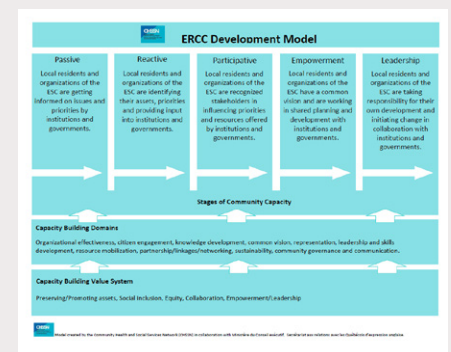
CHSSN

ERCC Development Model

| Passive | Reactive | Participative | Empowerment | Leadership |
|---|---|---|---|---|
| Local residents and organizations of the ESC are getting informed on issues and priorities by institutions and governments. | Local residents and organizations of the ESC are identifying their assets, priorities and providing input into institutions and governments. | Local residents and organizations of the ESC are recognized stakeholders in influencing priorities and resources offered by institutions and governments. | Local residents and organizations of the ESC have a common vision and are working in shared planning and development with institutions and governments. | Local residents and organizations of the ESC are taking responsibility for their own development and initiating change in collaboration with institutions and governments. |

Stages of Community Capacity

Capacity Building Domains

Organizational effectiveness, citizen engagement, knowledge development, common vision, representation, leadership and skills development, resource mobilization, partnership/linkages/networking, sustainability, community governance and communication.

Capacity Building Value System

Preserving/Promoting assets, Social Inclusion, Equity, Collaboration, Empowerment/Leadership

CHSSN Model created by the Community Health and Social Services Network (CHSSN) in collaboration with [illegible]